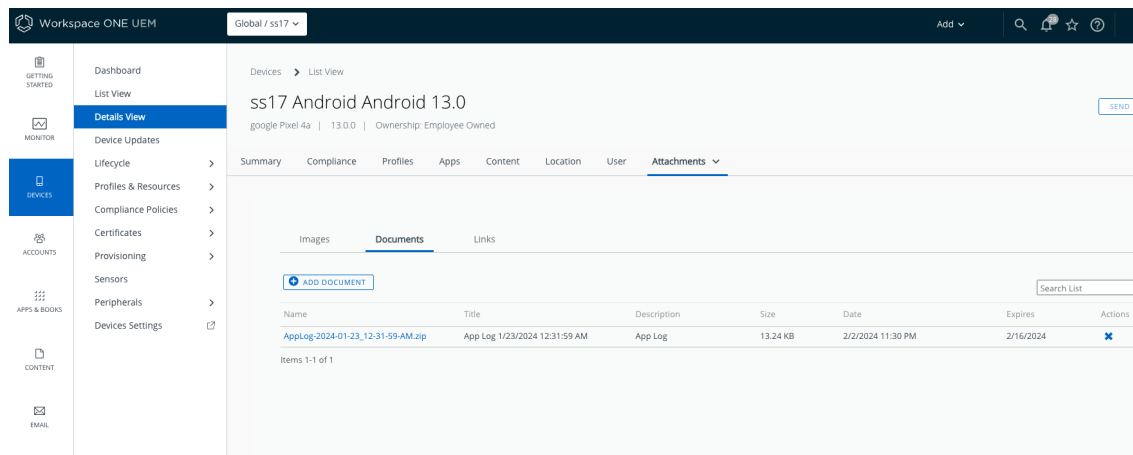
Workspace ONE UEM

Global / ss17

Add

GETTING STARTED

MONITOR

DEVICES

ACCOUNTS

APPS & BOOKS

CONTENT

EMAIL

Dashboard
List View
Details View
Device Updates
Lifecycle
Profiles & Resources
Compliance Policies
Certificates
Provisioning
Sensors
Peripherals
Devices Settings

Devices > List View

ss17 Android Android 13.0

google Pixel 4a | 13.0.0 | Ownership: Employee Owned

SEND

Summary Compliance Profiles Apps Content Location User Attachments

Images Documents Links

ADD DOCUMENT

Search List

| Name | Title | Description | Size | Date | Expires | Actions |
|---|---|---|---|---|---|---|
| AppLog-2024-01-23_12-31-59-AM.zip | App Log 1/23/2024 12:31:59 AM | App Log | 13.24 KB | 2/2/2024 11:30 PM | 2/16/2024 | ✖ |

Items 1-1 of 1